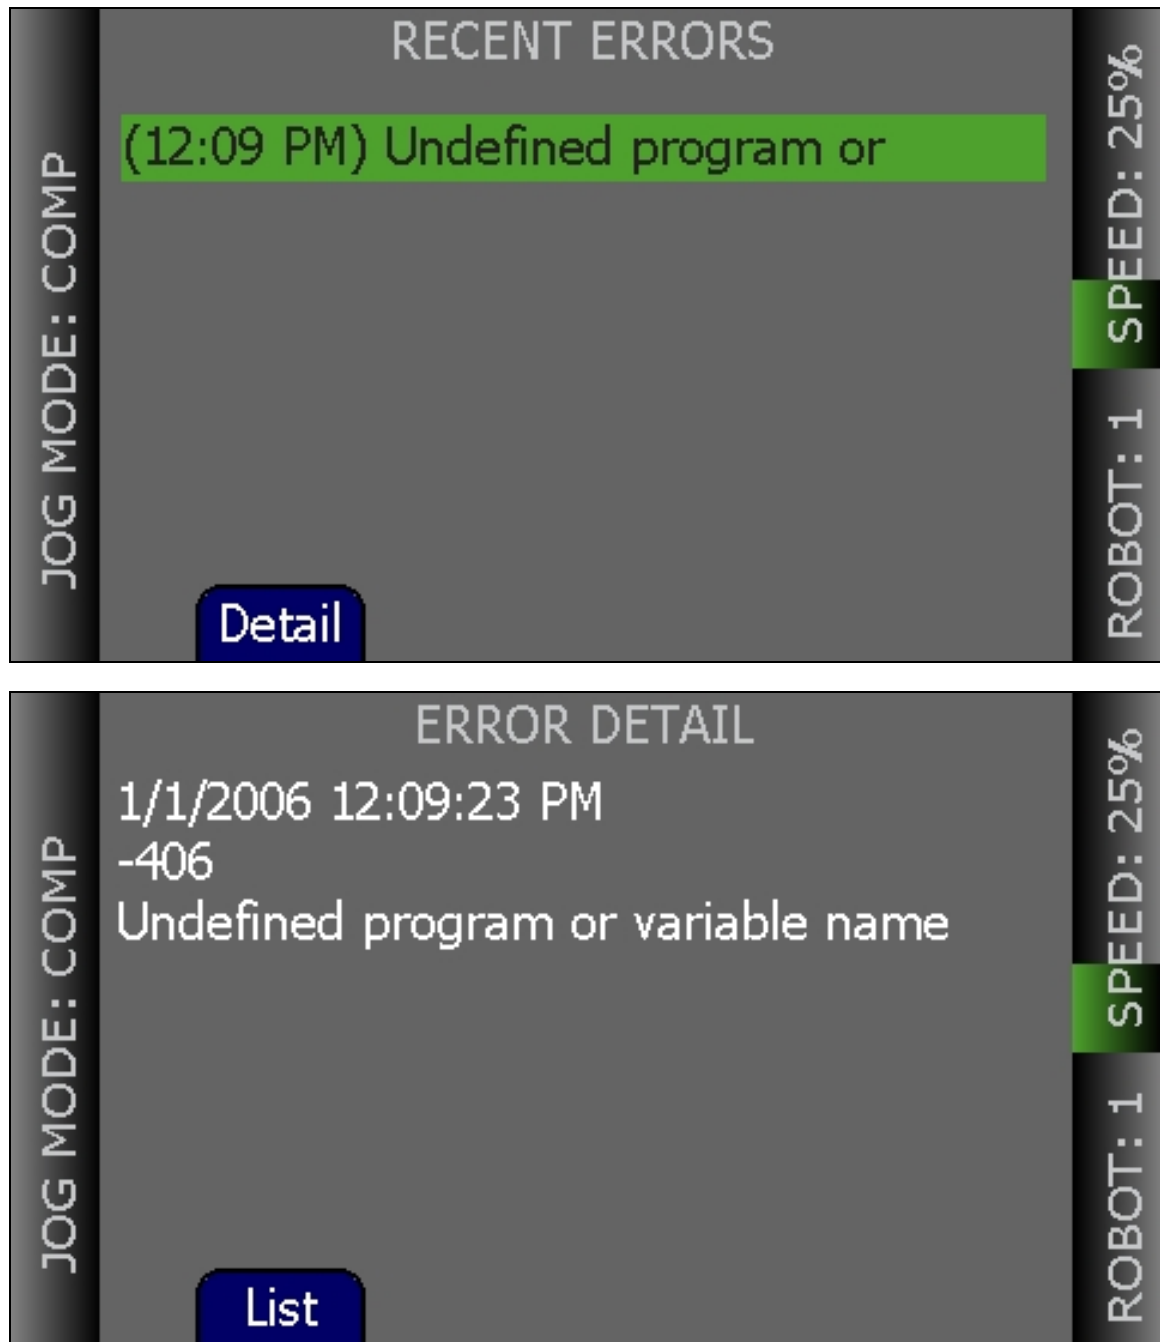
JOG MODE: COMP

RECENT ERRORS

(12:09 PM) Undefined program or

Detail

SPEED: 25%

ROBOT: 1

JOG MODE: COMP

ERROR DETAIL

1/1/2006 12:09:23 PM
-406
Undefined program or variable name

List

SPEED: 25%

ROBOT: 1